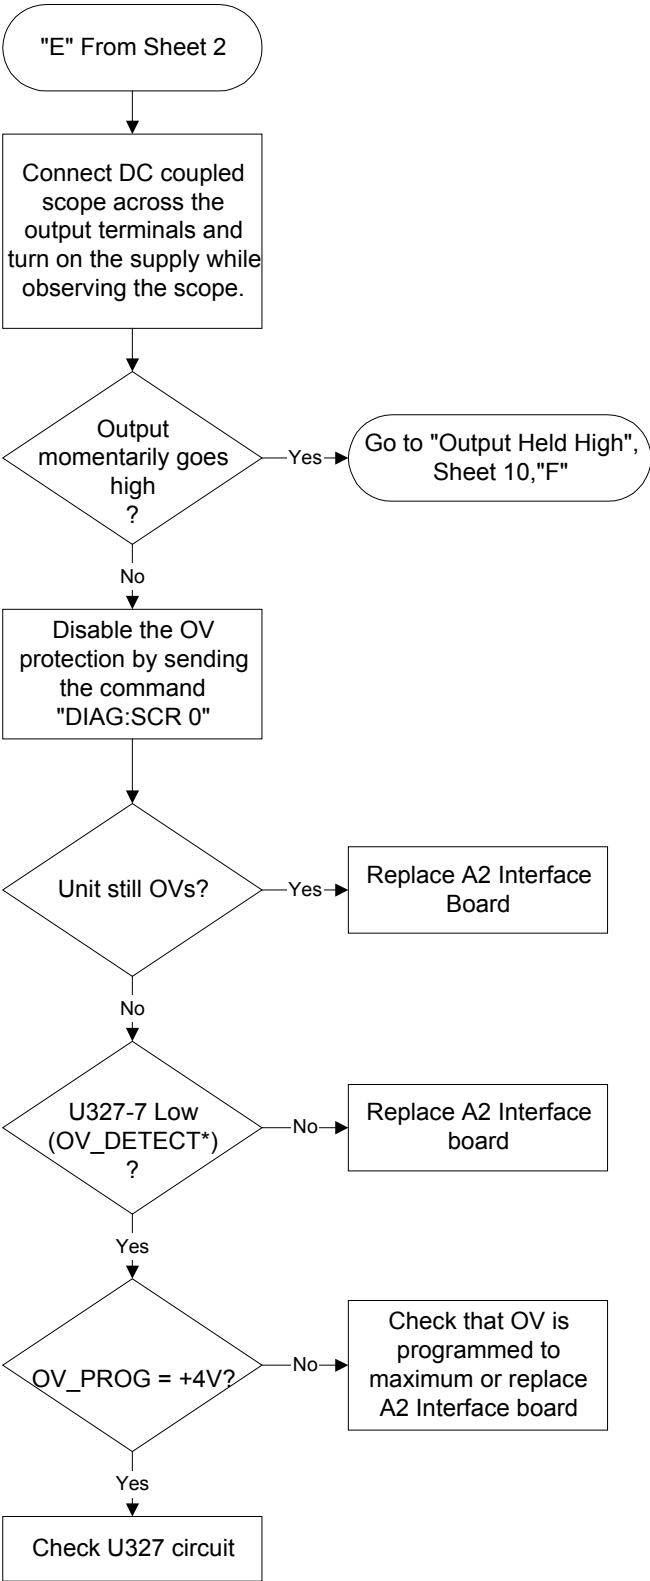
"E" From Sheet 2

Connect DC coupled scope across the output terminals and turn on the supply while observing the scope.

Output momentarily goes high ?

Yes

Go to "Output Held High", Sheet 10,"F"

No

Disable the OV protection by sending the command "DIAG:SCR 0"

Unit still OVs?

Yes

Replace A2 Interface Board

No

U327-7 Low (OV_DETECT*) ?

No

Replace A2 Interface board

Yes

OV_PROG = +4V?

No

Check that OV is programmed to maximum or replace A2 Interface board

Yes

Check U327 circuit